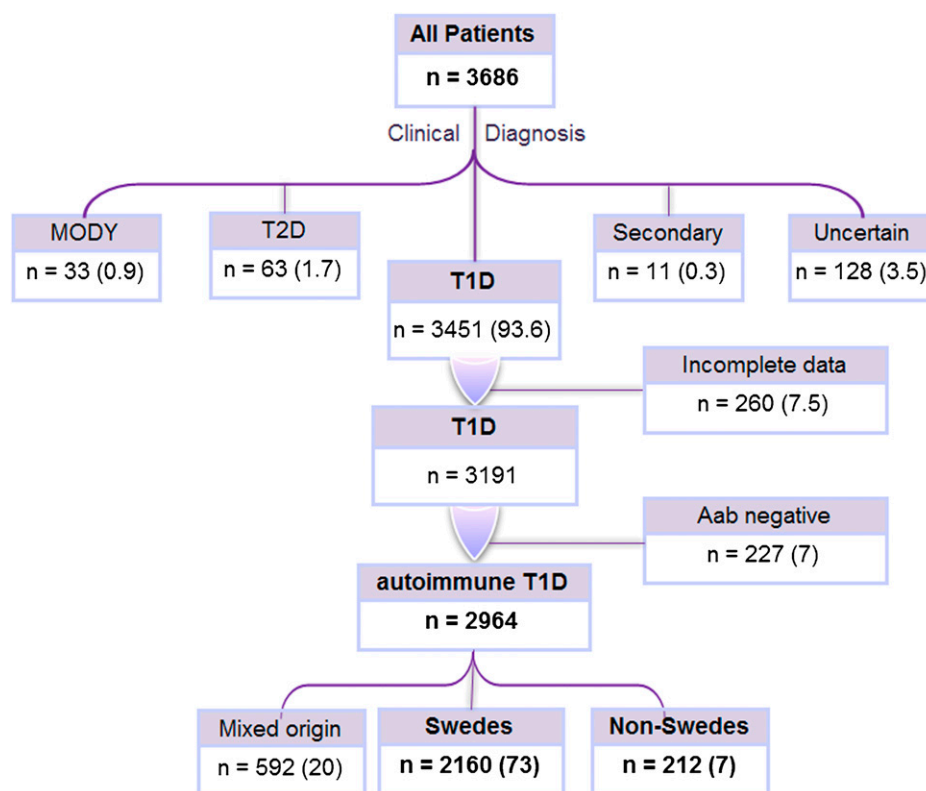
All Patients
n = 3686

Clinical Diagnosis

MODY
n = 33 (0.9)

T2D
n = 63 (1.7)

T1D
n = 3451 (93.6)

Secondary
n = 11 (0.3)

Uncertain
n = 128 (3.5)

Incomplete data
n = 260 (7.5)

T1D
n = 3191

Aab negative
n = 227 (7)

autoimmune T1D
n = 2964

Mixed origin
n = 592 (20)

Swedes
n = 2160 (73)

Non-Swedes
n = 212 (7)